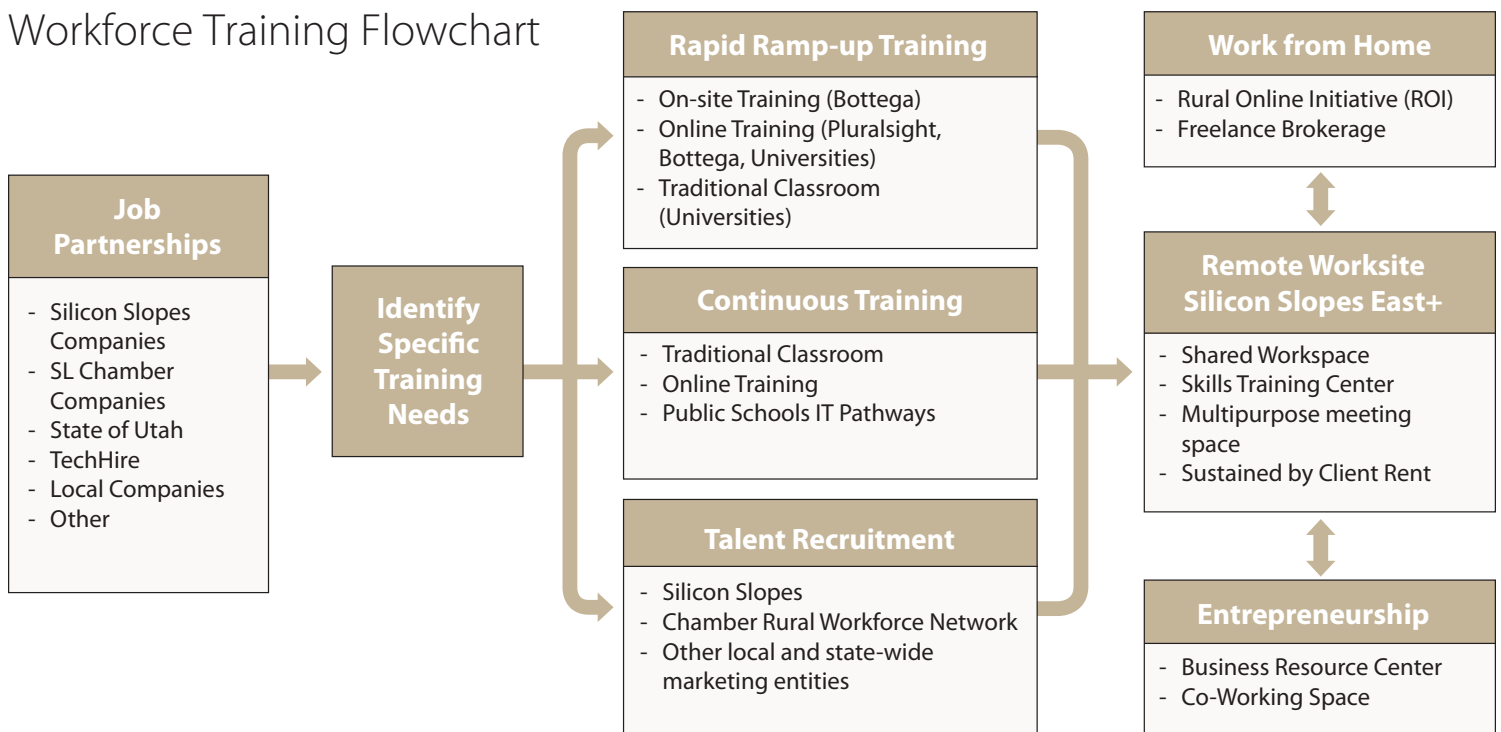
Workforce Training Flowchart

Job Partnerships

- Silicon Slopes Companies
- SL Chamber Companies
- State of Utah
- TechHire
- Local Companies
- Other

Identify Specific Training Needs

Rapid Ramp-up Training

- On-site Training (Bottega)
- Online Training (Pluralsight, Bottega, Universities)
- Traditional Classroom (Universities)

Continuous Training

- Traditional Classroom
- Online Training
- Public Schools IT Pathways

Talent Recruitment

- Silicon Slopes
- Chamber Rural Workforce Network
- Other local and state-wide marketing entities

Work from Home

- Rural Online Initiative (ROI)
- Freelance Brokerage

Remote Worksite Silicon Slopes East+

- Shared Workspace
- Skills Training Center
- Multipurpose meeting space
- Sustained by Client Rent

Entrepreneurship

- Business Resource Center
- Co-Working Space